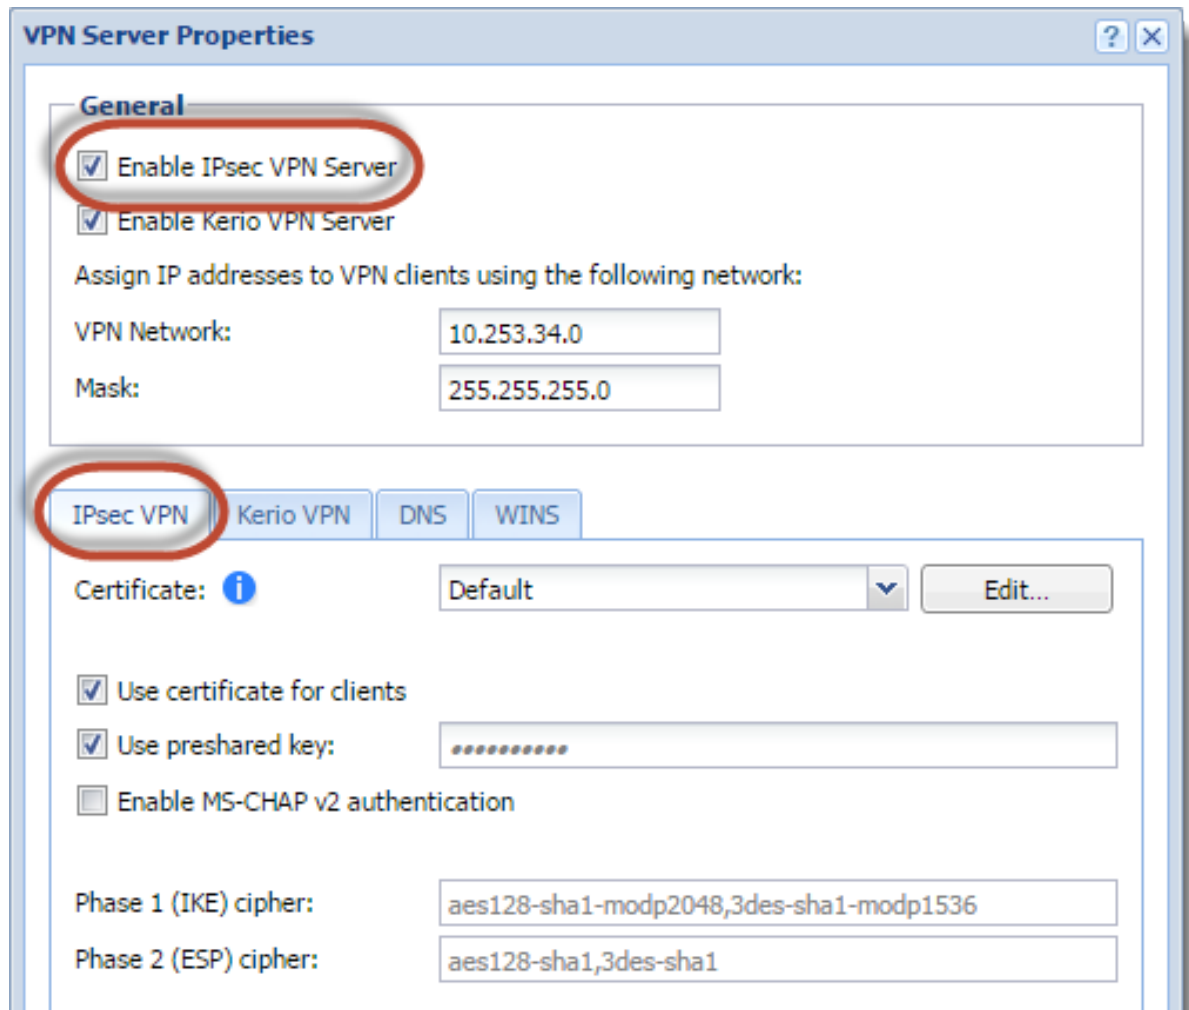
VPN Server Properties

?

General

Enable IPsec VPN Server

Enable Kerio VPN Server

Assign IP addresses to VPN clients using the following network:

VPN Network: 10.253.34.0

Mask: 255.255.255.0

IPsec VPN | Kerio VPN | DNS | WINS

Certificate: Default Edit...

Use certificate for clients

Use preshared key: •••••••••••

Enable MS-CHAP v2 authentication

Phase 1 (IKE) cipher: aes128-sha1-modp2048,3des-sha1-modp1536

Phase 2 (ESP) cipher: aes128-sha1,3des-sha1